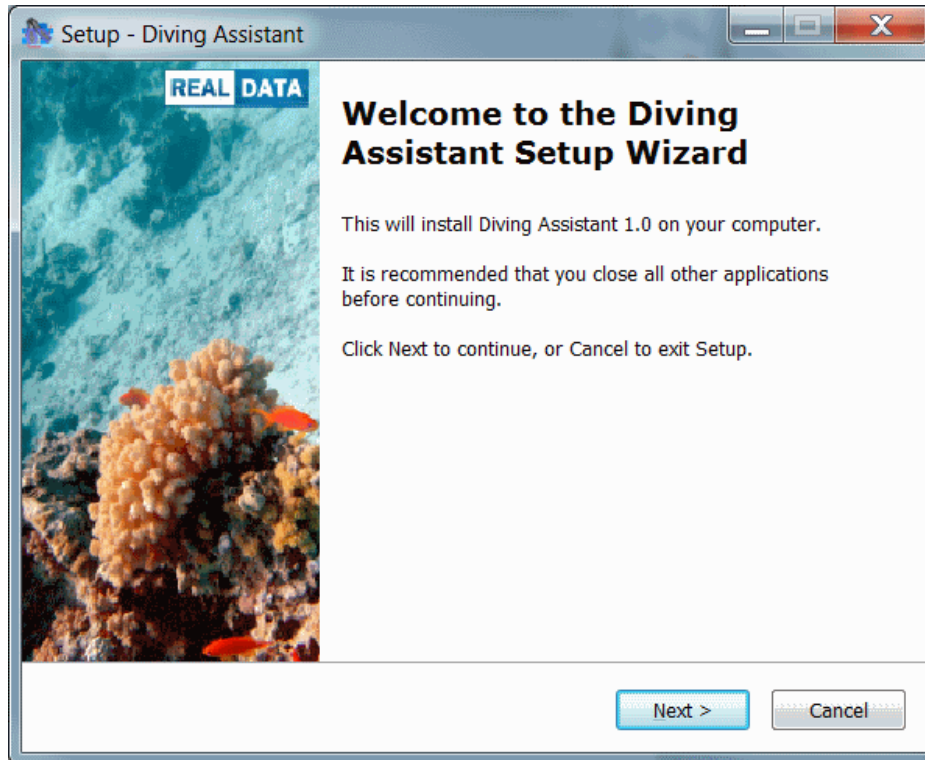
Setup - Diving Assistant

REAL DATA

Welcome to the Diving Assistant Setup Wizard

This will install Diving Assistant 1.0 on your computer.

It is recommended that you close all other applications before continuing.

Click Next to continue, or Cancel to exit Setup.

Next >

Cancel